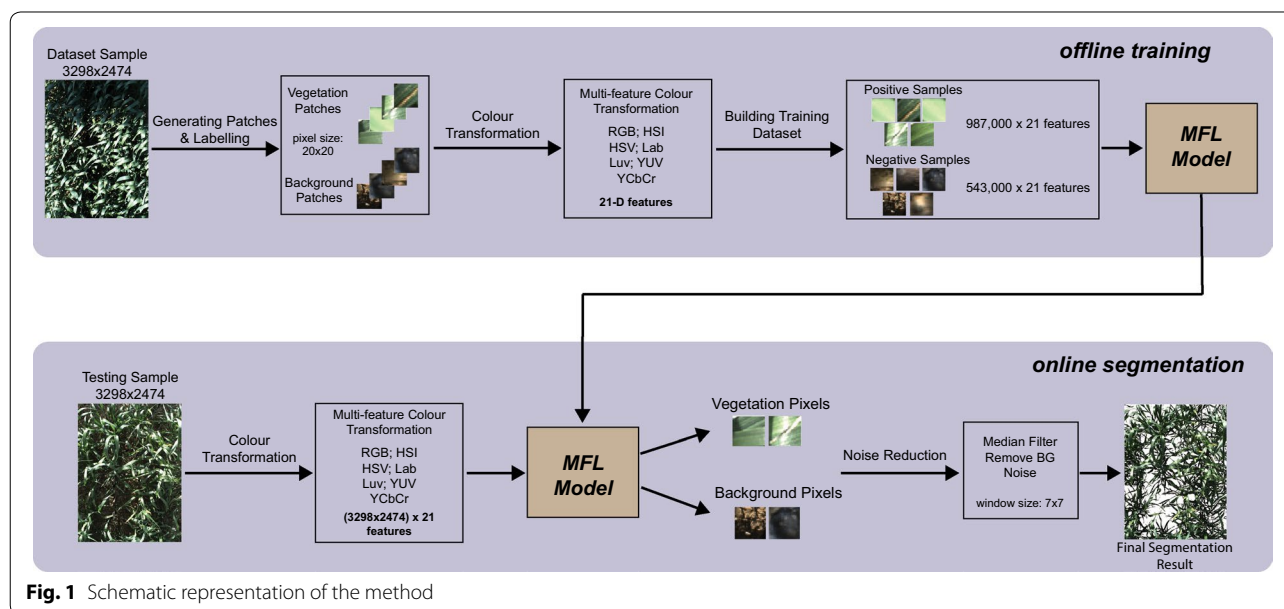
offline training

Dataset Sample
3298x2474

Generating Patches & Labelling

Vegetation Patches

pixel size: 20x20

Background Patches

Colour Transformation

Multi-feature Colour Transformation

RGB; HSI
HSV; Lab
Luv; YUV
YCbCr

21-D features

Building Training Dataset

Positive Samples

987,000 x 21 features

Negative Samples

543,000 x 21 features

MFL Model

online segmentation

Testing Sample
3298x2474

Colour Transformation

Multi-feature Colour Transformation

RGB; HSI
HSV; Lab
Luv; YUV
YCbCr

(3298x2474) x 21 features

MFL Model

Vegetation Pixels

Background Pixels

Noise Reduction

Median Filter
Remove BG Noise

window size: 7x7

Final Segmentation Result

Fig. 1 Schematic representation of the method